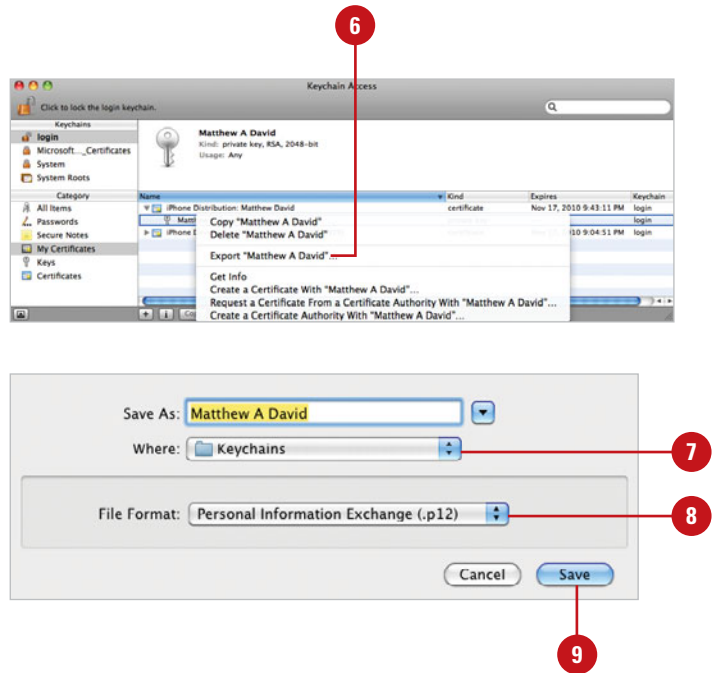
6

Keychain Access

Click to lock the login keychain.

Keychains
login
Microsoft...Certificates
System
System Roots

Matthew A David
Kind: private key, RSA, 2048-bit
Usage: Any

Category
All Items
Passwords
Secure Notes
My Certificates
Keys
Certificates

| Name | Kind | Expires | Keychain |
|---|---|---|---|
| iPhone Distribution: Matthew David | certificate | Nov 17, 2010 9:43:11 PM | login |
| Matth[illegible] | | | login |
| iPhone D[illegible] | | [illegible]10 9:04:51 PM | login |

Copy "Matthew A David"
Delete "Matthew A David"
Export "Matthew A David"...
Get Info
Create a Certificate With "Matthew A David"...
Request a Certificate From a Certificate Authority With "Matthew A David"...
Create a Certificate Authority With "Matthew A David"...

Save As: Matthew A David
Where: Keychains
7
File Format: Personal Information Exchange (.p12)
8
Cancel
Save
9